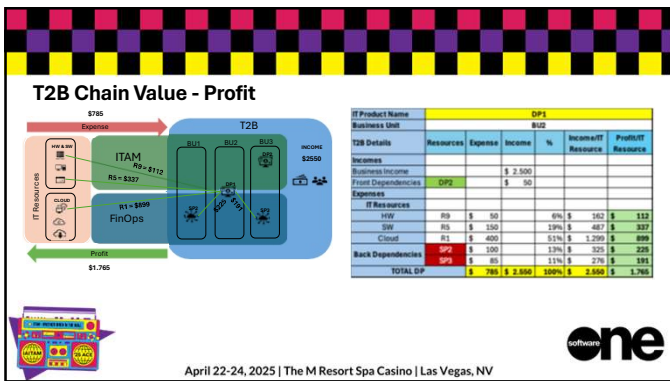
T2B Chain Value - Profit

$785

Expense

T2B

IT Resources

HW & SW

CLOUD

ITAM

FinOps

BU1 BU2 BU3

DP1 DP2 DP3

SP2 SP3

R9 = $112

R5 = $337

R1 = $899

$225 $191

INCOME

$2550

Profit

$1.765

| IT Product Name | DP1 | | | | | |
|---|---|---|---|---|---|---|
| Business Unit | BU2 | | | | | |
| T2B Details | Resources | Expense | Income | % | Income/IT Resource | Profit/IT Resource |
| Incomes | | | | | | |
| Business Income | | | \$ 2.500 | | | |
| Front Dependencies | DP2 | | \$ 50 | | | |
| Expenses | | | | | | |
| IT Resources | | | | | | |
| HW | R9 | \$ 50 | | 6% | \$ 162 | \$ 112 |
| SW | R5 | \$ 150 | | 19% | \$ 487 | \$ 337 |
| Cloud | R1 | \$ 400 | | 51% | \$ 1.299 | \$ 899 |
| Back Dependencies | SP2 | \$ 100 | | 13% | \$ 325 | \$ 225 |
| | SP3 | \$ 85 | | 11% | \$ 276 | \$ 191 |
| TOTAL DP | | \$ 785 | \$ 2.550 | 100% | \$ 2.550 | \$ 1.765 |

ITAM 25 ACE

software one

April 22-24, 2025 | The M Resort Spa Casino | Las Vegas, NV